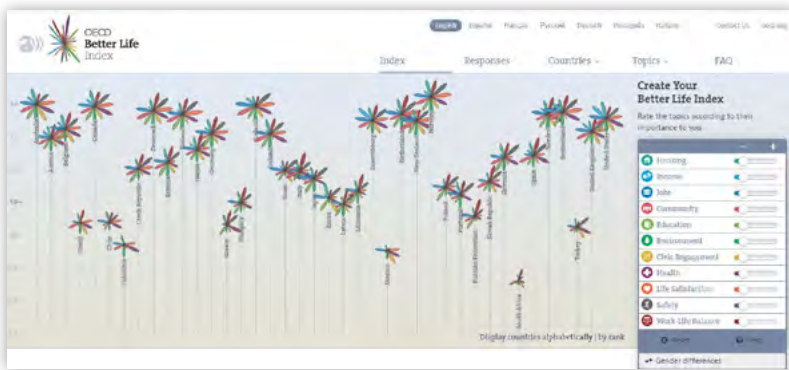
OECD Better Life Index

English Español Français Русский Deutsch Português Italiano Contact Us

Index Responses Countries Topics FAQ

Create Your Better Life Index

Rate the topics according to their importance to you:

Housing
Income
Jobs
Community
Education
Environment
Civic Engagement
Health
Life Satisfaction
Safety
Work-Life Balance

Gender differences

Display countries alphabetically | by rank

South Africa
Mexico
Turkey
Chile
Brazil